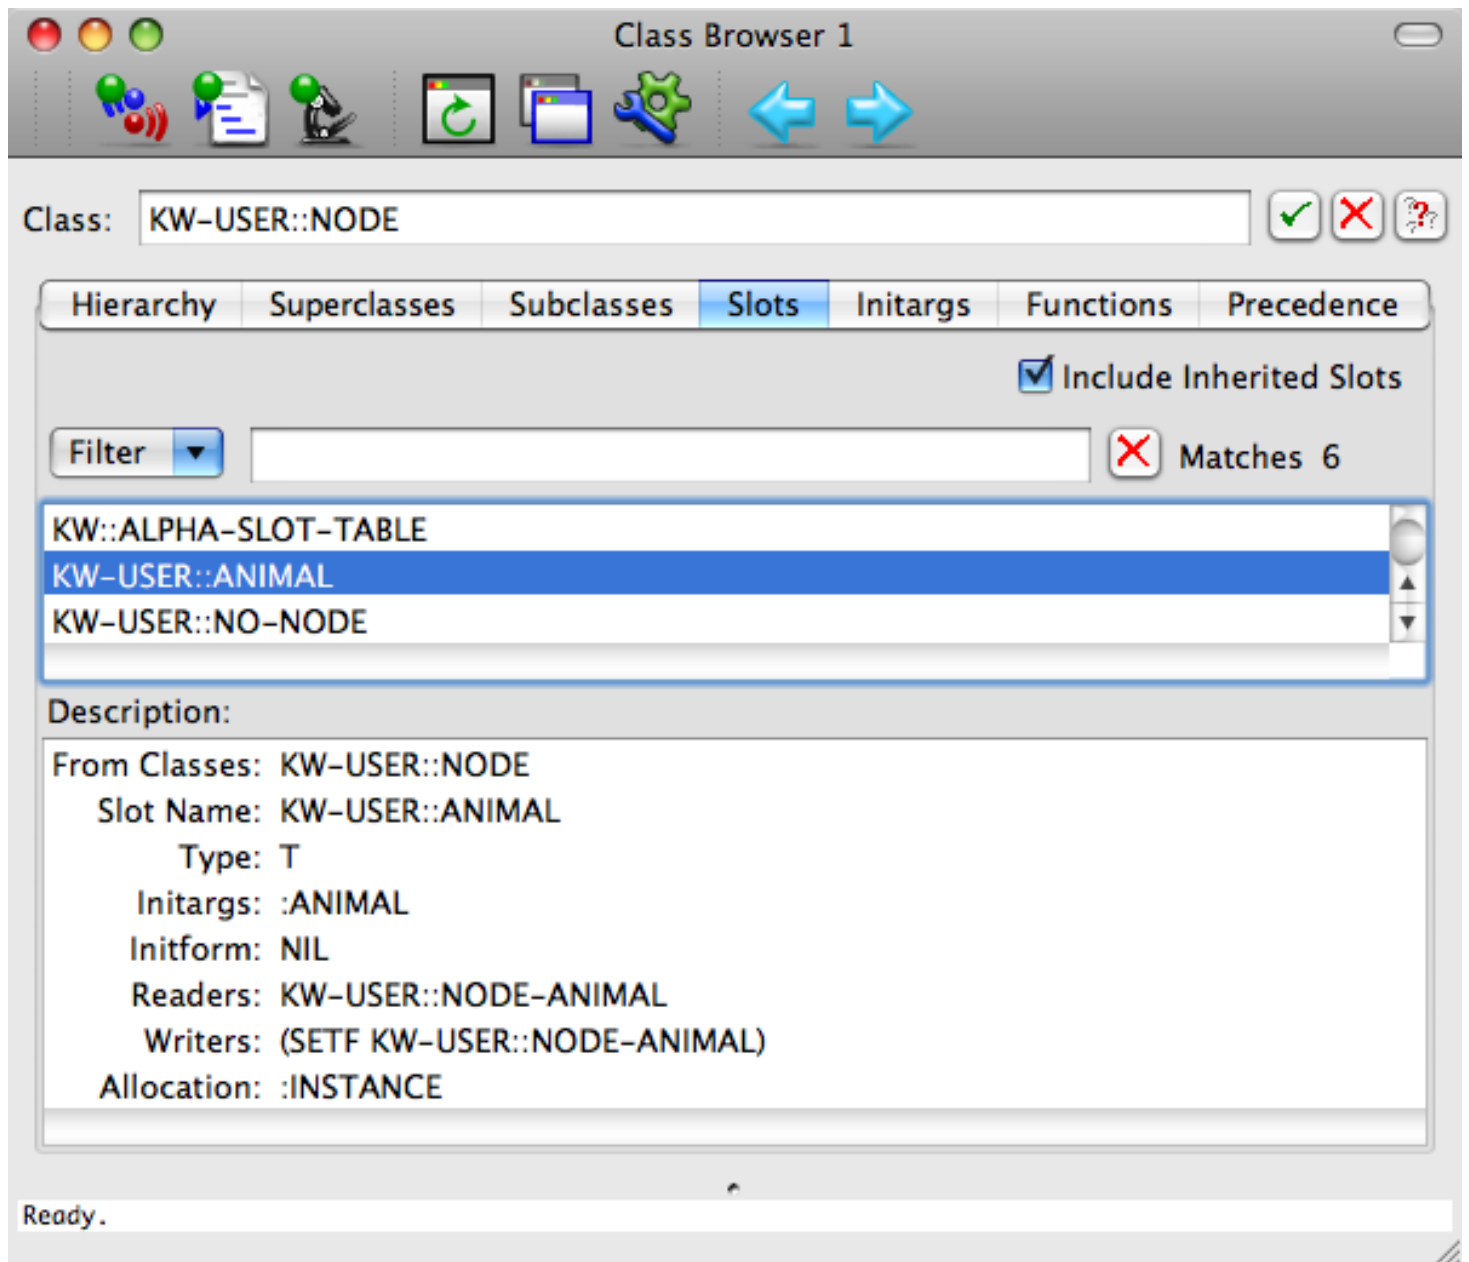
Class Browser 1

Class: KW-USER::NODE

| Hierarchy | Superclasses | Subclasses | Slots | Initargs | Functions | Precedence |
|---|---|---|---|---|---|---|

Include Inherited Slots

Filter

Matches 6

KW::ALPHA-SLOT-TABLE
KW-USER::ANIMAL
KW-USER::NO-NODE

Description:

From Classes: KW-USER::NODE
Slot Name: KW-USER::ANIMAL
Type: T
Initargs: :ANIMAL
Initform: NIL
Readers: KW-USER::NODE-ANIMAL
Writers: (SETF KW-USER::NODE-ANIMAL)
Allocation: :INSTANCE

Ready.